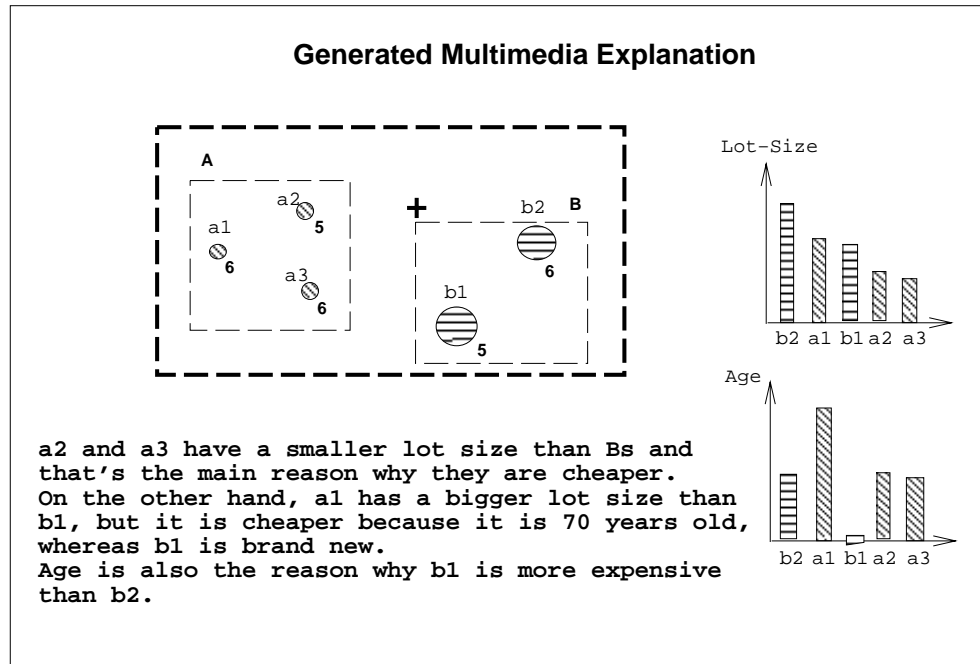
Generated Multimedia Explanation

A

a1
6

a2
5

a3
6

+

b2
B
6

b1
5

Lot-Size

b2 a1 b1 a2 a3

Age

b2 a1 b1 a2 a3

a2 and a3 have a smaller lot size than Bs and that's the main reason why they are cheaper.
On the other hand, a1 has a bigger lot size than b1, but it is cheaper because it is 70 years old, whereas b1 is brand new.
Age is also the reason why b1 is more expensive than b2.